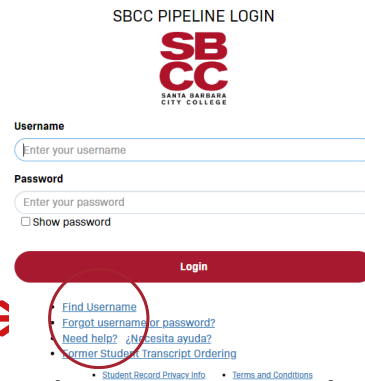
SBCC PIPELINE LOGIN

SB
CC
SANTA BARBARA
CITY COLLEGE

Username

Enter your username

Password

Enter your password

Show password

Login

Find Username
Forgot username or password?
Need help? ¿Necesita ayuda?
Former Student Transcript Ordering

Student Record Privacy Info
Terms and Conditions